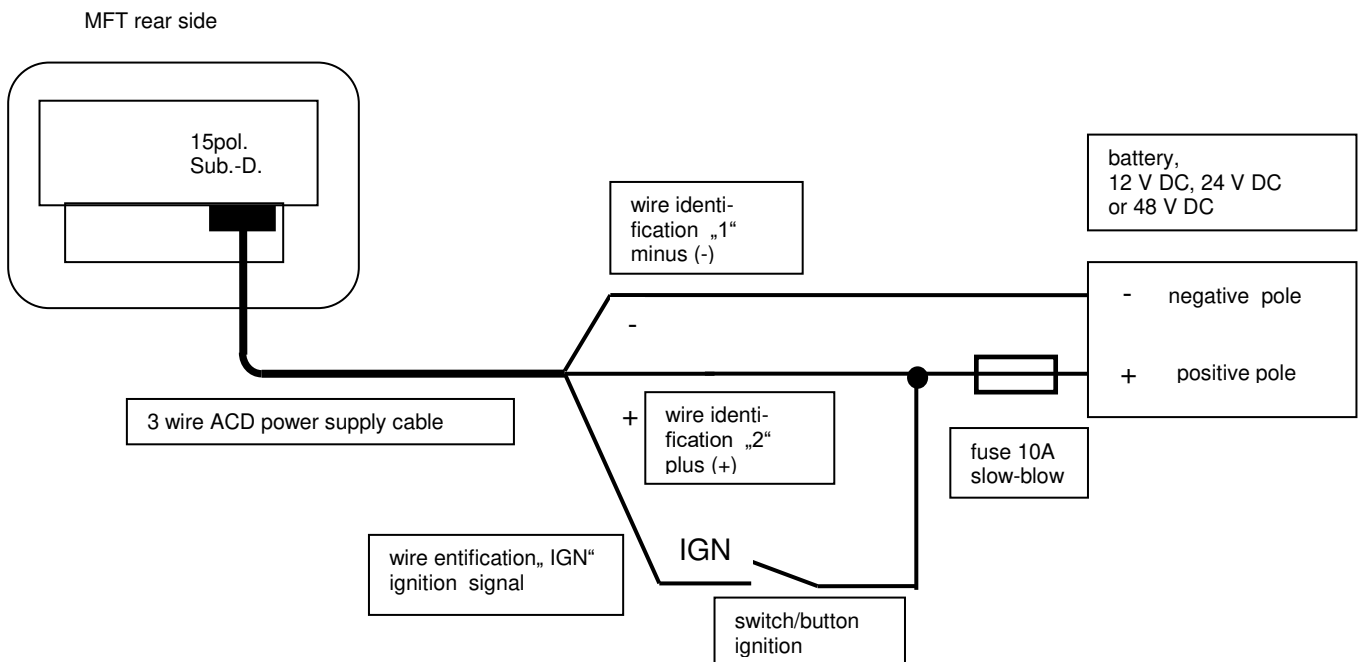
MFT rear side

15pol.
Sub.-D.

battery,
12 V DC, 24 V DC
or 48 V DC

wire identification „1“
minus (-)

-

- negative pole

+ positive pole

3 wire ACD power supply cable

+

wire identification „2“
plus (+)

fuse 10A
slow-blow

wire entification„ IGN“
ignition signal

IGN

switch/button
ignition